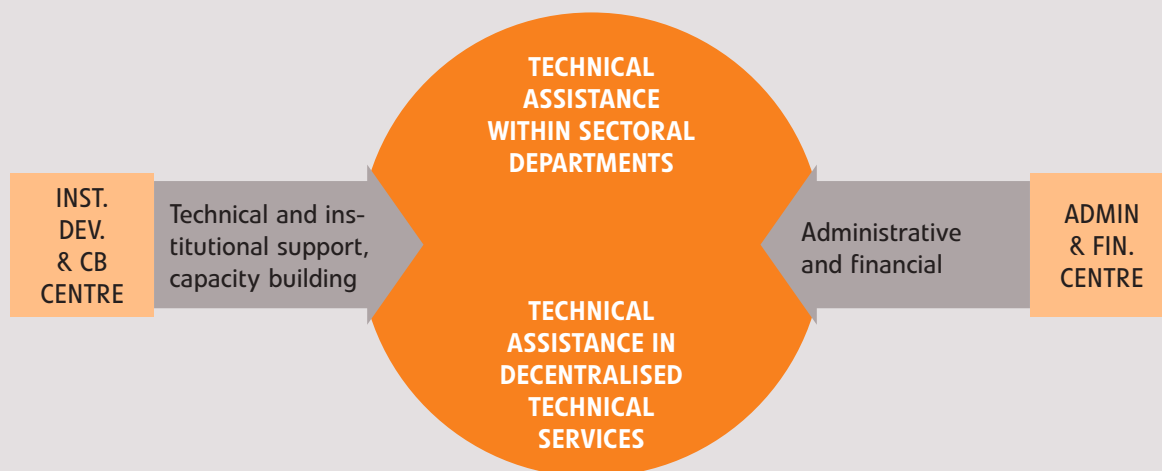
INST. DEV. & CB CENTRE

Technical and institutional support, capacity building

TECHNICAL ASSISTANCE WITHIN SECTORAL DEPARTMENTS

TECHNICAL ASSISTANCE IN DECENTRALISED TECHNICAL SERVICES

Administrative and financial

ADMIN & FIN. CENTRE